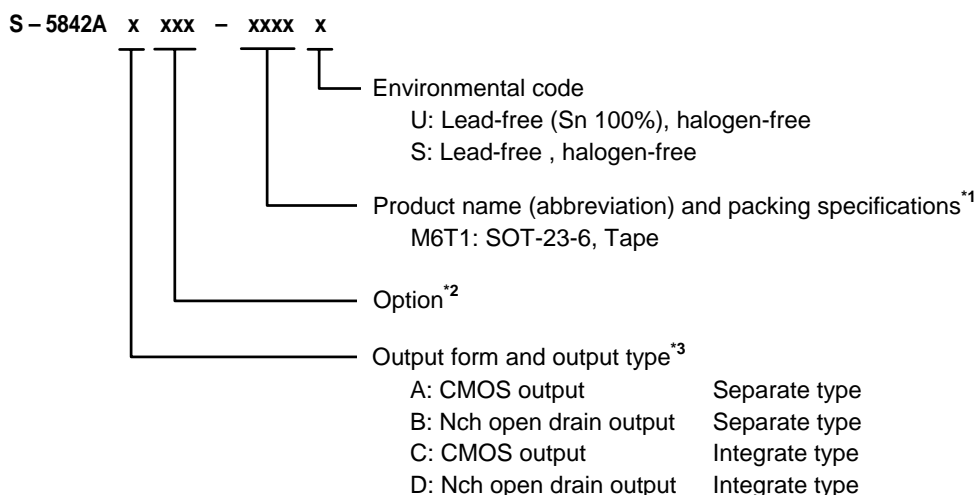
S – 5842A x xxx – xxxx x

Environmental code
U: Lead-free (Sn 100%), halogen-free
S: Lead-free , halogen-free

Product name (abbreviation) and packing specifications$^{*1}$
M6T1: SOT-23-6, Tape

Option$^{*2}$

Output form and output type$^{*3}$

| | |
|---|---|
| A: CMOS output | Separate type |
| B: Nch open drain output | Separate type |
| C: CMOS output | Integrate type |
| D: Nch open drain output | Integrate type |